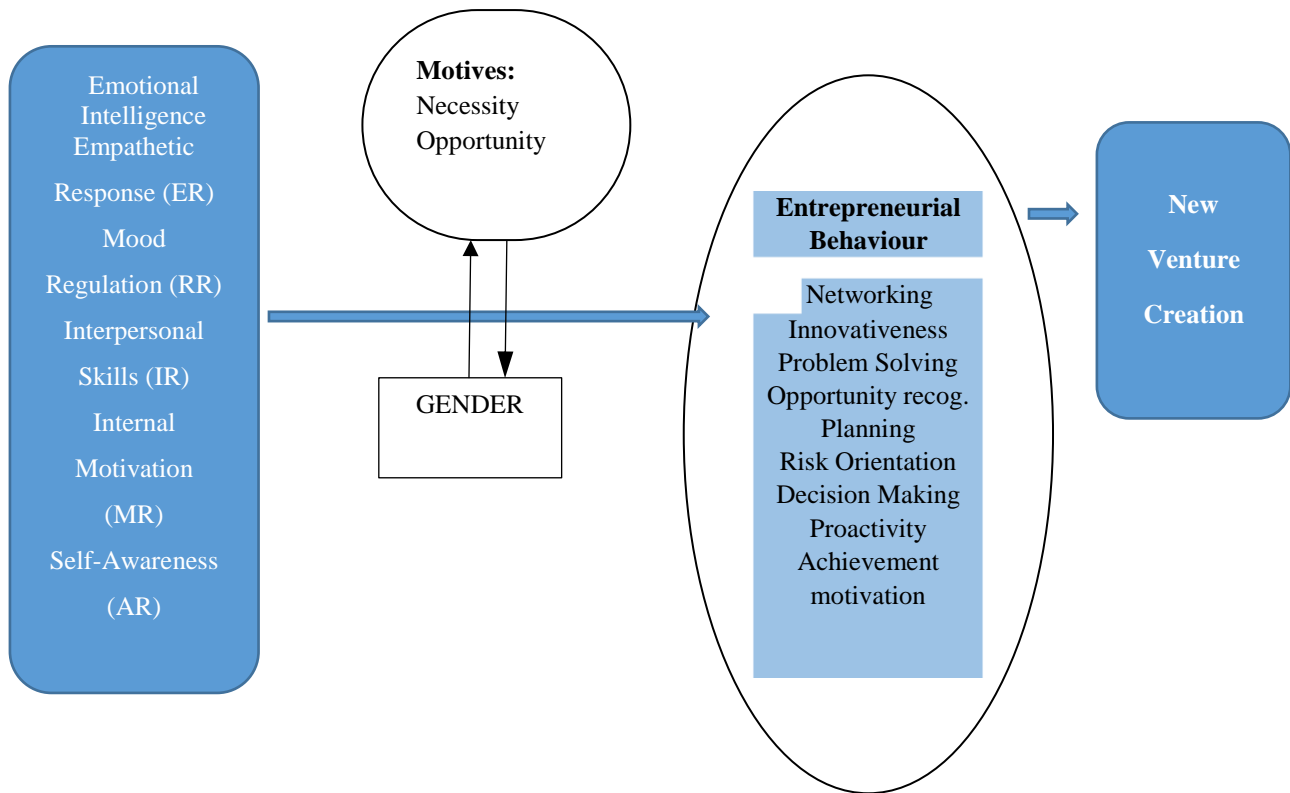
Emotional Intelligence Empathetic Response (ER) Mood Regulation (RR) Interpersonal Skills (IR) Internal Motivation (MR) Self-Awareness (AR)

Motives:
Necessity
Opportunity

GENDER

Entrepreneurial Behaviour

Networking
Innovativeness
Problem Solving
Opportunity recog.
Planning
Risk Orientation
Decision Making
Proactivity
Achievement motivation

New Venture Creation